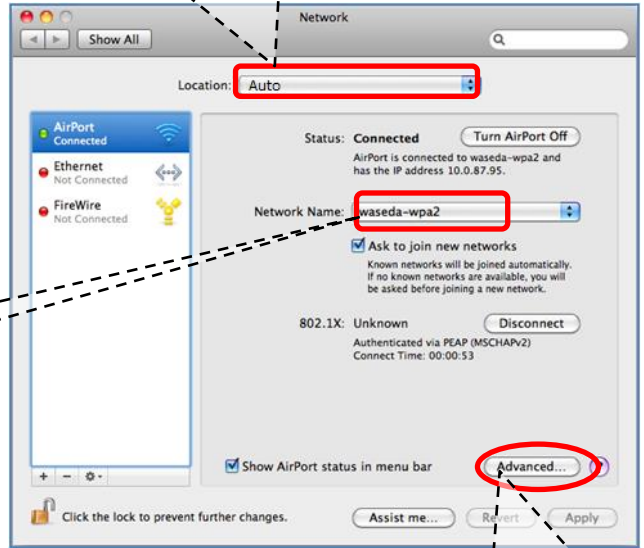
Network

Show All

Location: Auto

AirPort
Connected

Ethernet
Not Connected

FireWire
Not Connected

Status: Connected

Turn AirPort Off

AirPort is connected to waseda-wpa2 and has the IP address 10.0.87.95.

Network Name: waseda-wpa2

Ask to join new networks

Known networks will be joined automatically. If no known networks are available, you will be asked before joining a new network.

802.1X: Unknown

Disconnect

Authenticated via PEAP (MSCHAPv2)
Connect Time: 00:00:53

Show AirPort status in menu bar

Advanced...

?

+ − ✲

Click the lock to prevent further changes.

Assist me...

Revert

Apply